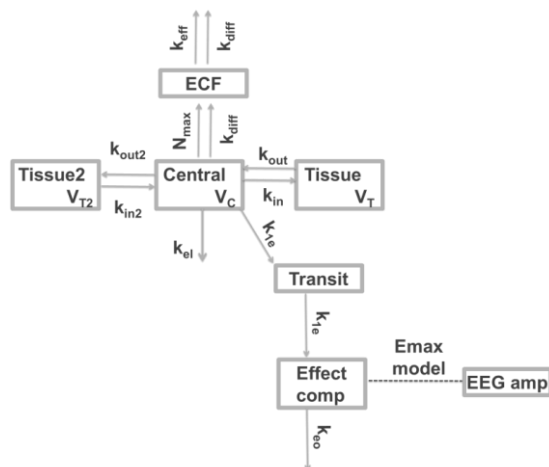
$k_{eff}$ $k_{diff}$

ECF

$N_{max}$ $k_{diff}$

$k_{out2}$

Tissue2 $V_{T2}$

$k_{in2}$

Central $V_C$

$k_{out}$

$k_{in}$

Tissue $V_T$

$k_{el}$

$k_{1e}$

Transit

$k_{1e}$

Effect comp

Emax model

EEG amp

$k_{eo}$